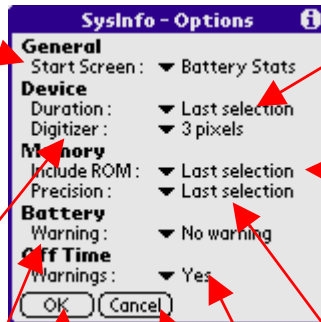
SysInfo - Options

General
Start Screen : ▾ Battery Stats
Device
Duration : ▾ Last selection
Digitizer : ▾ 3 pixels
Memory
Include ROM : ▾ Last selection
Precision : ▾ Last selection
Battery
Warning : ▾ No warning
Off Time
Warnings : ▾ Yes

OK
Cancel